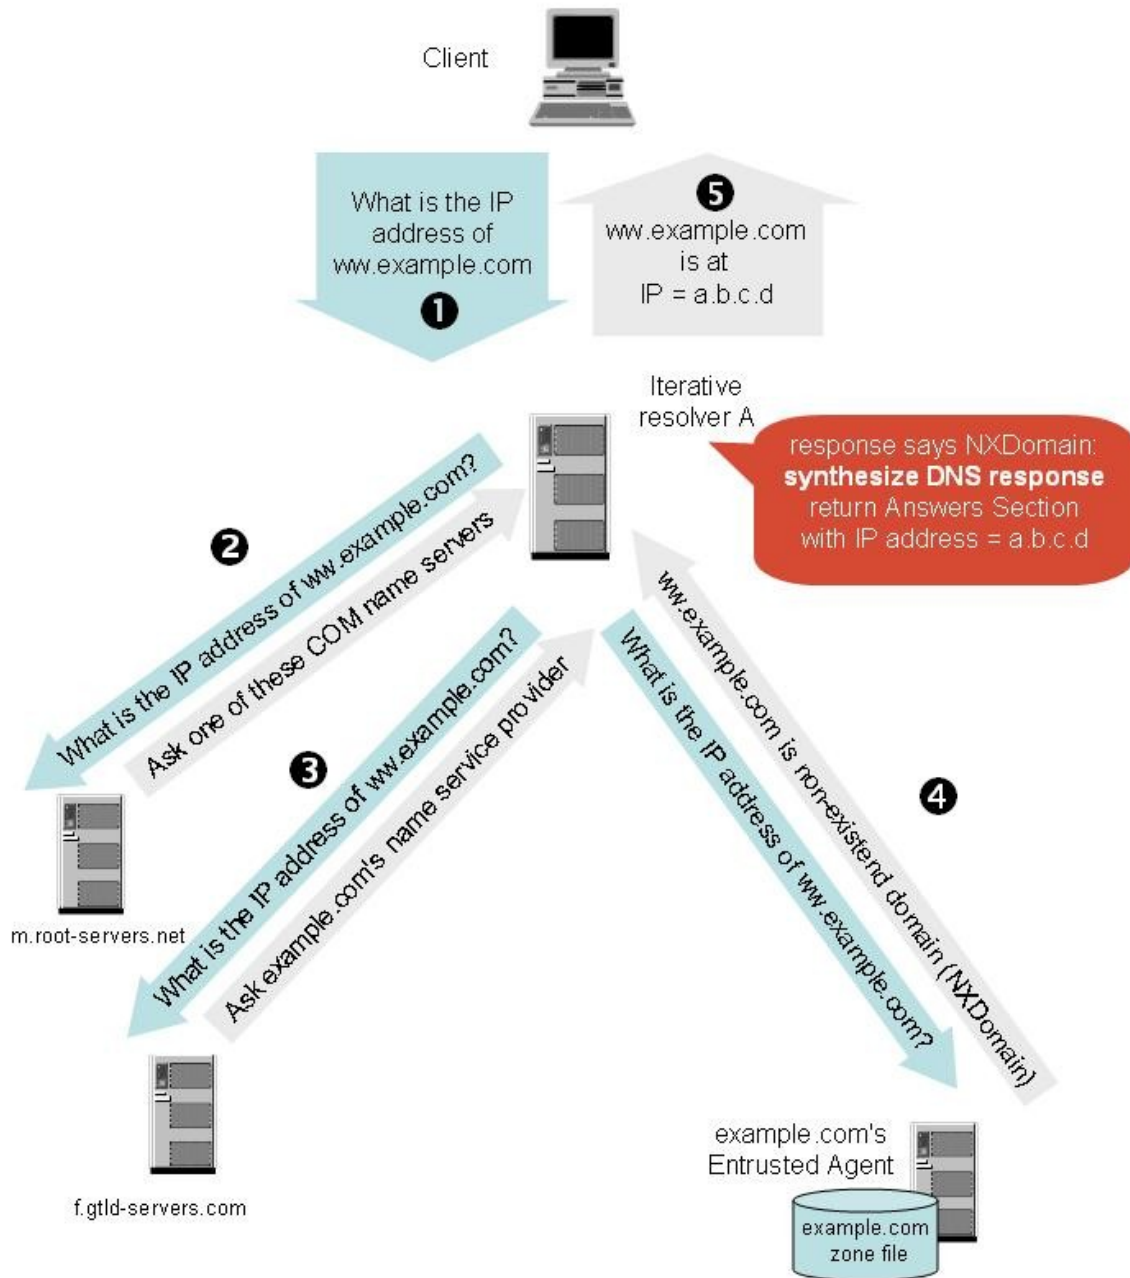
Client

What is the IP address of ww.example.com

1

5

www.example.com is at IP = a.b.c.d

Iterative resolver A

response says NXDomain: **synthesize DNS response** return Answers Section with IP address = a.b.c.d

2

What is the IP address of ww.example.com?

Ask one of these COM name servers

m.root-servers.net

3

What is the IP address of ww.example.com?

Ask example.com's name service provider

f.gtld-servers.com

What is the IP address of ww.example.com?

ww.example.com is non-existend domain (NXDomain)

4

example.com's Entrusted Agent

example.com zone file